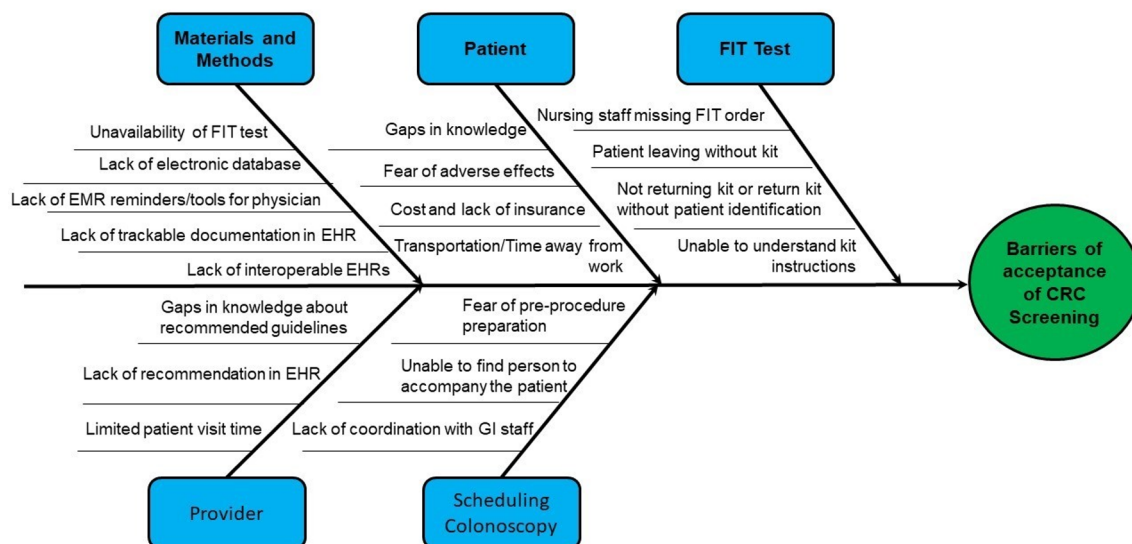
Materials and Methods

Unavailability of FIT test

Lack of electronic database

Lack of EMR reminders/tools for physician

Lack of trackable documentation in EHR

Lack of interoperable EHRs

Patient

Gaps in knowledge

Fear of adverse effects

Cost and lack of insurance

Transportation/Time away from work

FIT Test

Nursing staff missing FIT order

Patient leaving without kit

Not returning kit or return kit without patient identification

Unable to understand kit instructions

Barriers of acceptance of CRC Screening

Gaps in knowledge about recommended guidelines

Lack of recommendation in EHR

Limited patient visit time

Provider

Fear of pre-procedure preparation

Unable to find person to accompany the patient

Lack of coordination with GI staff

Scheduling Colonoscopy